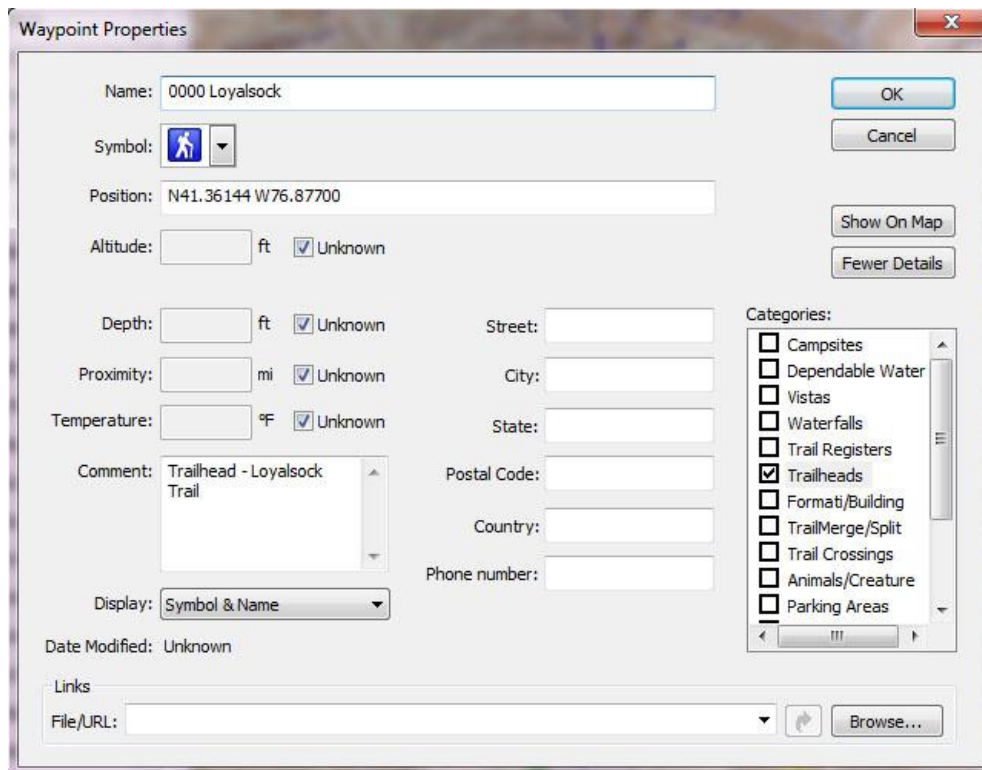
Waypoint Properties

Name: 0000 Loyalsock

Symbol:

Position: N41.36144 W76.87700

Altitude: ft Unknown

Depth: ft Unknown

Proximity: mi Unknown

Temperature: °F Unknown

Comment: Trailhead - Loyalsock Trail

Display: Symbol & Name

Date Modified: Unknown

Street:

City:

State:

Postal Code:

Country:

Phone number:

OK

Cancel

Show On Map

Fewer Details

Categories:

Campsites
Dependable Water
Vistas
Waterfalls
Trail Registers
Trailheads
Formati/Building
TrailMerge/Split
Trail Crossings
Animals/Creature
Parking Areas

Links

File/URL:

Browse...